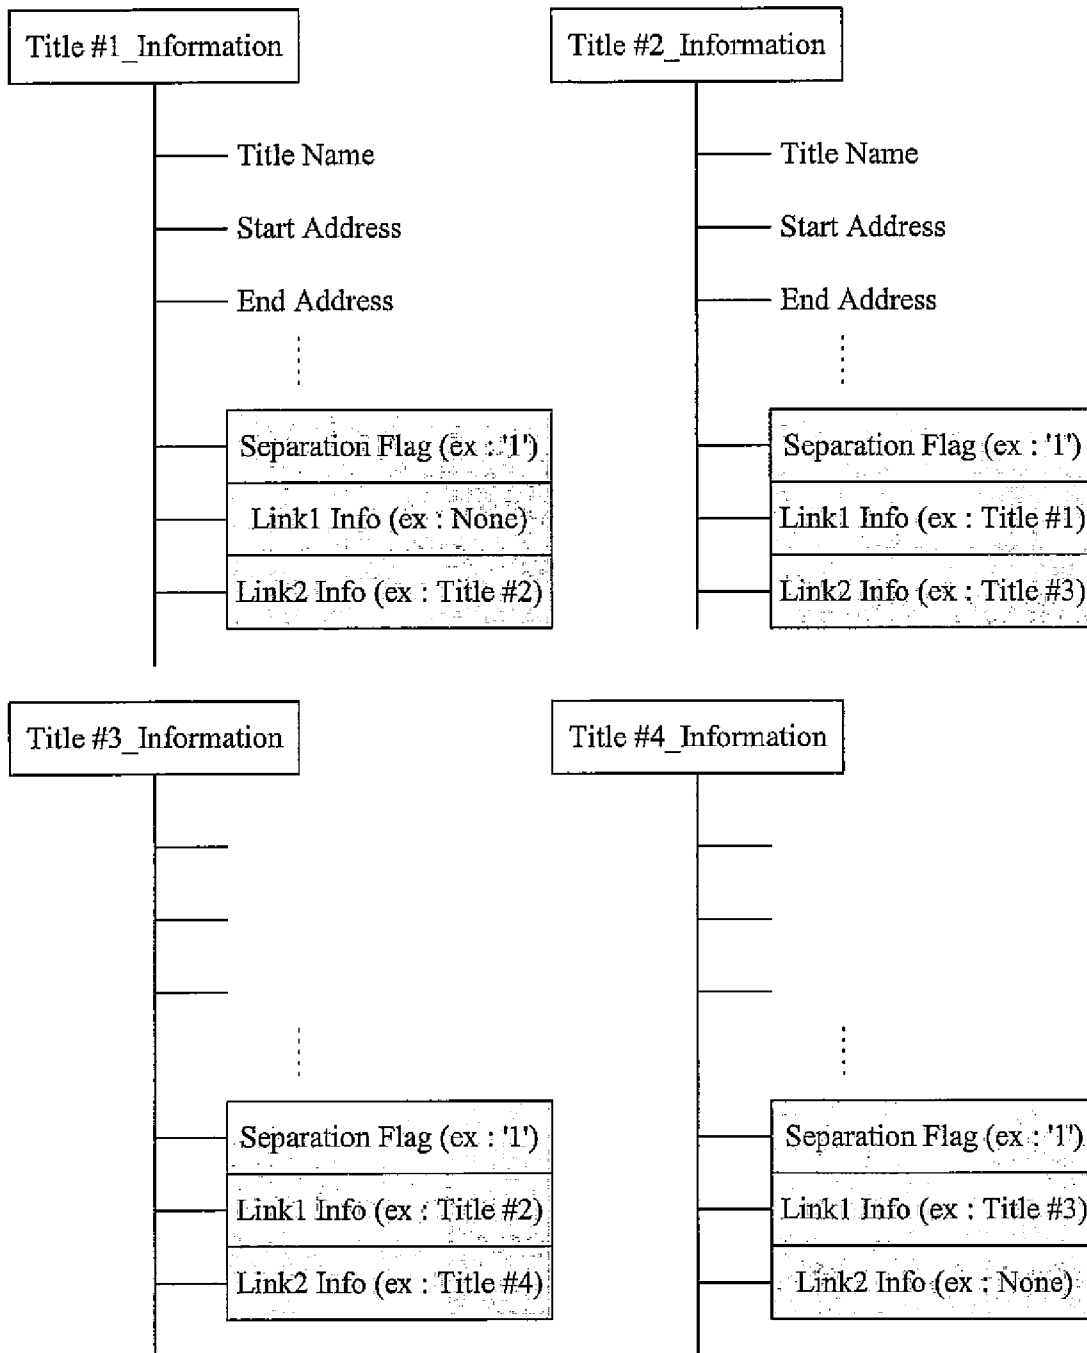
Title #1_Information

Title Name

Start Address

End Address

Separation Flag (ex : '1')

Link1 Info (ex : None)

Link2 Info (ex : Title #2)

Title #2_Information

Title Name

Start Address

End Address

Separation Flag (ex : '1')

Link1 Info (ex : Title #1)

Link2 Info (ex : Title #3)

Title #3_Information

Separation Flag (ex : '1')

Link1 Info (ex : Title #2)

Link2 Info (ex : Title #4)

Title #4_Information

Separation Flag (ex : '1')

Link1 Info (ex : Title #3)

Link2 Info (ex : None)